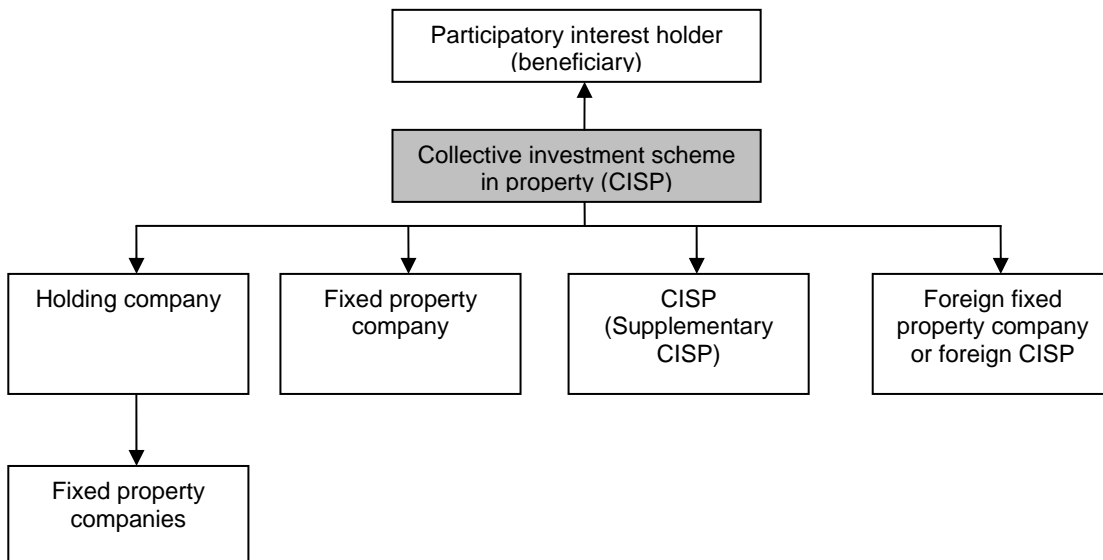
Participatory interest holder (beneficiary)

Collective investment scheme in property (CISP)

Holding company

Fixed property company

CISP (Supplementary CISP)

Foreign fixed property company or foreign CISP

Fixed property companies